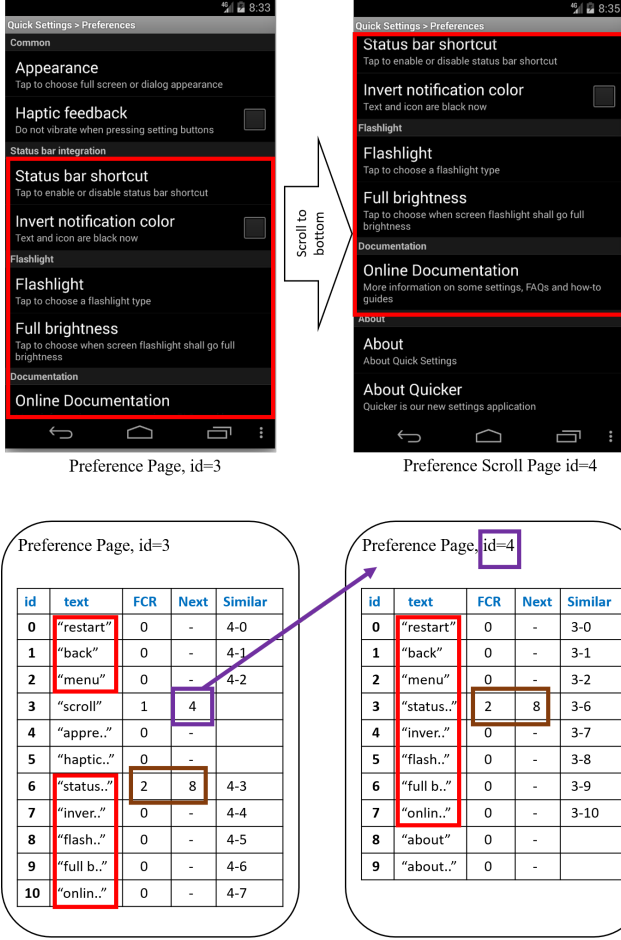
8:33

Quick Settings > Preferences

Common

Appearance
Tap to choose full screen or dialog appearance

Haptic feedback
Do not vibrate when pressing setting buttons

Status bar integration

Status bar shortcut
Tap to enable or disable status bar shortcut

Invert notification color
Text and icon are black now

Flashlight

Flashlight
Tap to choose a flashlight type

Full brightness
Tap to choose when screen flashlight shall go full brightness

Documentation

Online Documentation

Preference Page, id=3

Scroll to bottom

8:35

Quick Settings > Preferences

Status bar shortcut
Tap to enable or disable status bar shortcut

Invert notification color
Text and icon are black now

Flashlight

Flashlight
Tap to choose a flashlight type

Full brightness
Tap to choose when screen flashlight shall go full brightness

Documentation

Online Documentation
More information on some settings, FAQs and how-to guides

About

About
About Quick Settings

About Quicker
Quicker is our new settings application

Preference Scroll Page id=4

Preference Page, id=3

| id | text | FCR | Next | Similar |
|---|---|---|---|---|
| 0 | “restart” | 0 | - | 4-0 |
| 1 | “back” | 0 | - | 4-1 |
| 2 | “menu” | 0 | - | 4-2 |
| 3 | “scroll” | 1 | 4 | |
| 4 | “appre..” | 0 | - | |
| 5 | “haptic..” | 0 | - | |
| 6 | “status..” | 2 | 8 | 4-3 |
| 7 | “inver..” | 0 | - | 4-4 |
| 8 | “flash..” | 0 | - | 4-5 |
| 9 | “full b..” | 0 | - | 4-6 |
| 10 | “onlin..” | 0 | - | 4-7 |

Preference Page, id=4

| id | text | FCR | Next | Similar |
|---|---|---|---|---|
| 0 | “restart” | 0 | - | 3-0 |
| 1 | “back” | 0 | - | 3-1 |
| 2 | “menu” | 0 | - | 3-2 |
| 3 | “status..” | 2 | 8 | 3-6 |
| 4 | “inver..” | 0 | - | 3-7 |
| 5 | “flash..” | 0 | - | 3-8 |
| 6 | “full b..” | 0 | - | 3-9 |
| 7 | “onlin..” | 0 | - | 3-10 |
| 8 | “about” | 0 | - | |
| 9 | “about..” | 0 | - | |